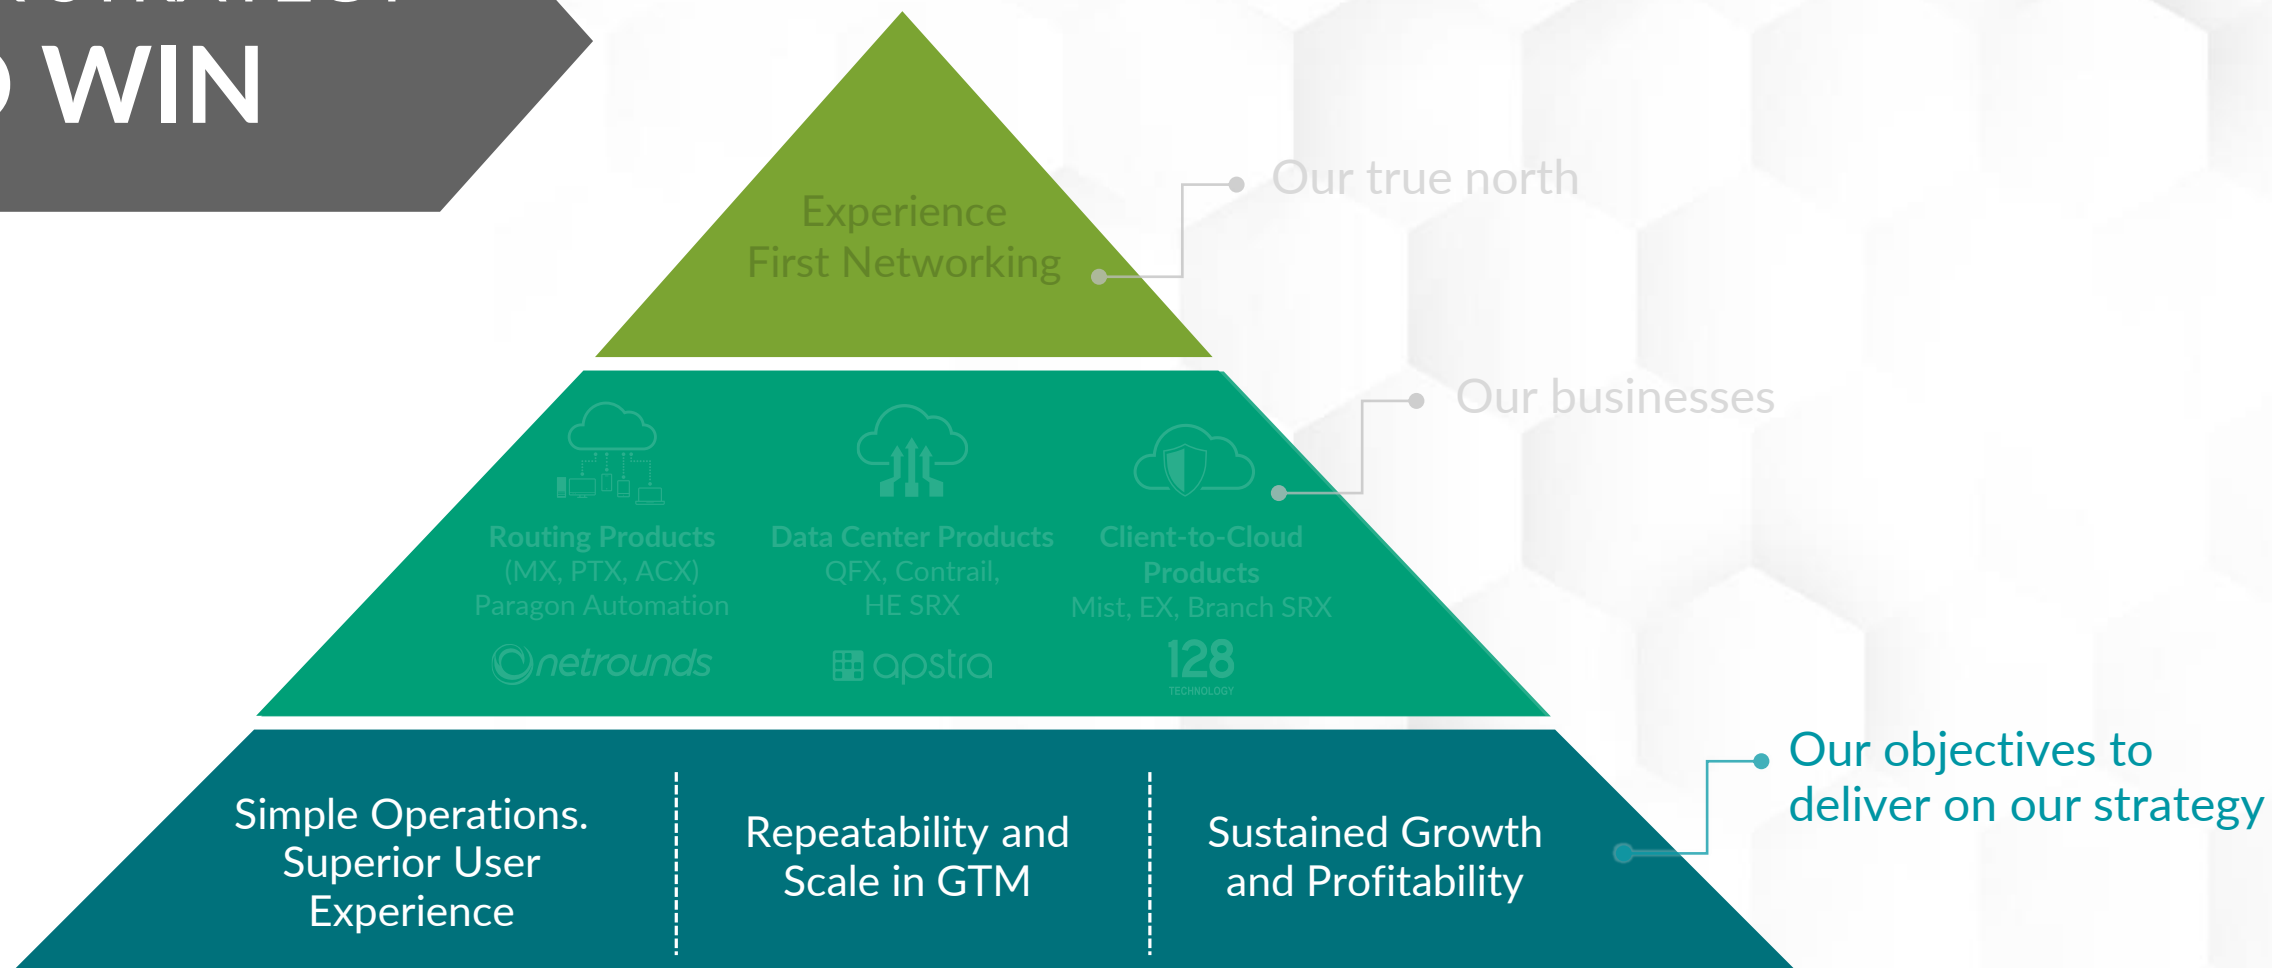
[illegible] WIN

Experience First Networking

Our true north

Our businesses

Routing Products (MX, PTX, ACX) Paragon Automation

netrounds

Data Center Products QFX, Contrail, HE SRX

apstra

Client-to-Cloud Products Mist, EX, Branch SRX

128 TECHNOLOGY

Simple Operations. Superior User Experience

Repeatability and Scale in GTM

Sustained Growth and Profitability

Our objectives to deliver on our strategy